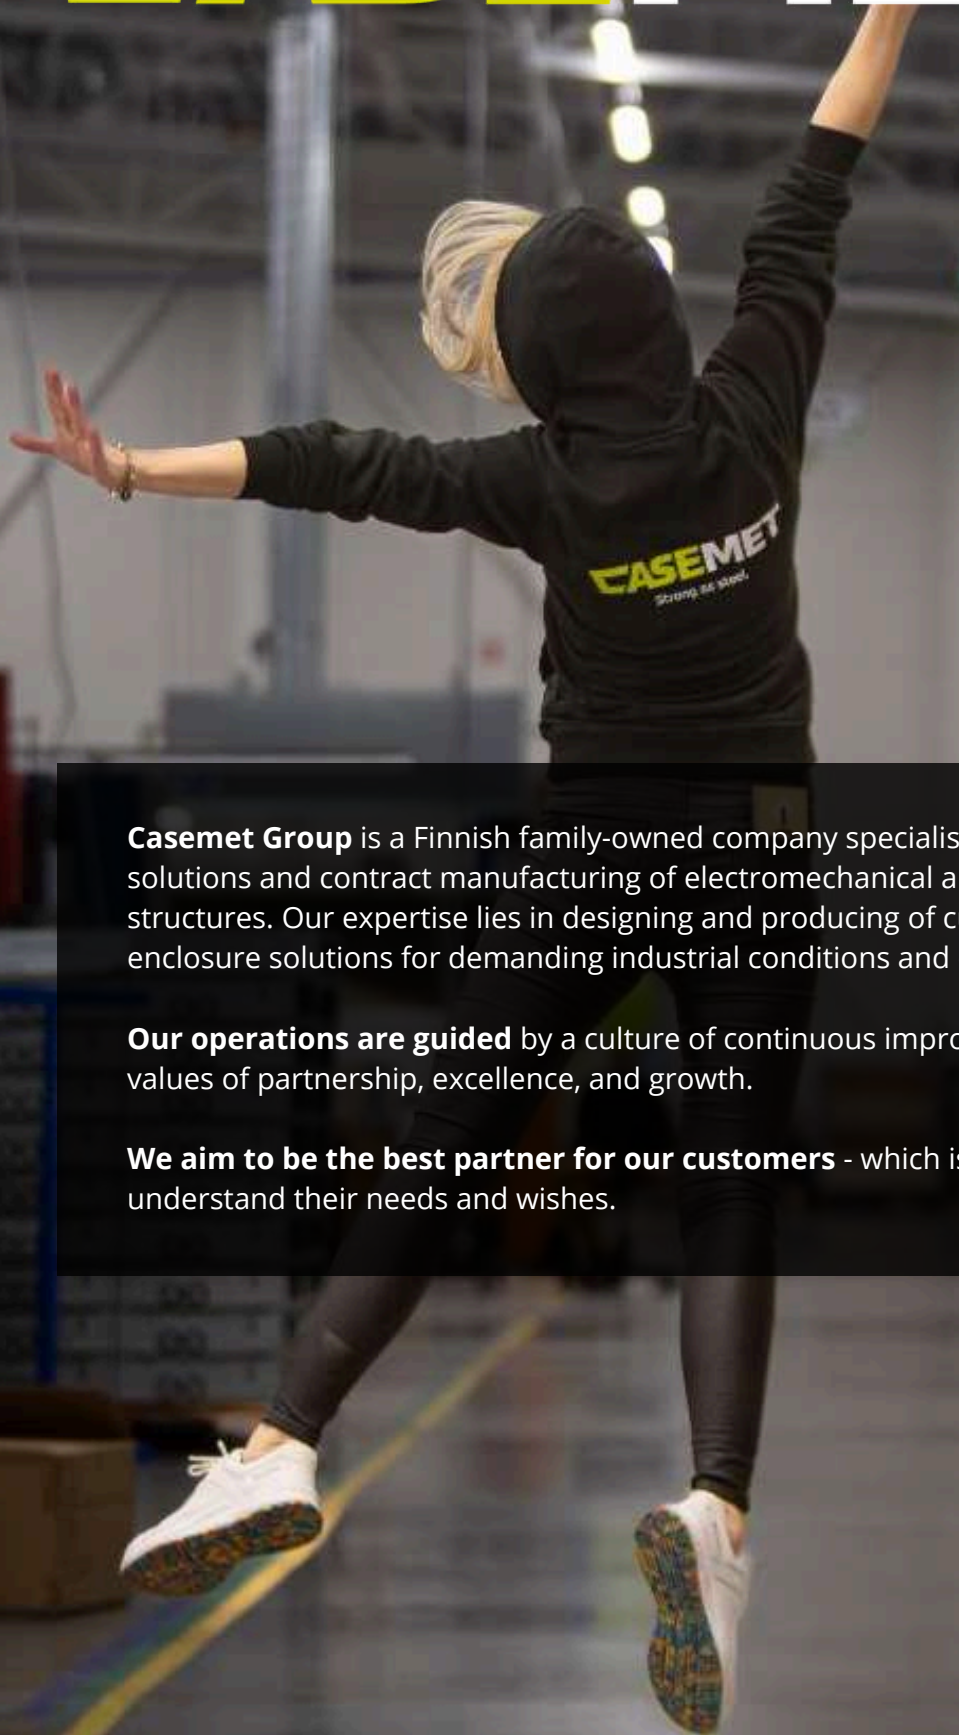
CASEMET
Strong as steel.

**Casemet Group** is a Finnish family-owned company specialis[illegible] solutions and contract manufacturing of electromechanical a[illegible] structures. Our expertise lies in designing and producing of c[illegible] enclosure solutions for demanding industrial conditions and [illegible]

**Our operations are guided** by a culture of continuous impro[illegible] values of partnership, excellence, and growth.

**We aim to be the best partner for our customers** - which i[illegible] understand their needs and wishes.